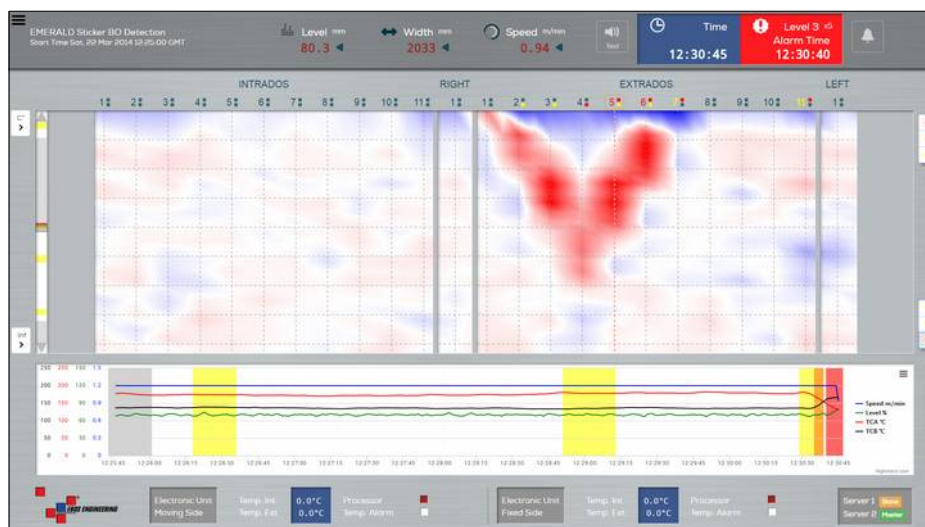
EMERALD Sticker BO Detection
Start Time Sat, 22 Mar 2014 12:25:00 GMT

Level mm
80.3

Width mm
2033

Speed m/min
0.94

Test

Time
12:30:45

Level 3
Alarm Time
12:30:40

INTRADOS
RIGHT
EXTRADOS
LEFT

1 2 3 4 5 6 7 8 9 10 11 1 1 2 3 4 5 6 7 8 9 10 11 1

250 200 150 100 50 0
200 150 100 50 0
150 120 90 60 30 0
1.5 1.2 0.9 0.6 0.3 0

12:23:45 12:24:00 12:24:15 12:24:30 12:24:45 12:27:00 12:27:15 12:27:30 12:27:45 12:28:00 12:28:15 12:28:30 12:28:45 12:29:00 12:29:15 12:29:30 12:29:45 12:30:00 12:30:15 12:30:30 12:30:45

Speed m/min
Level %
TCA °C
TCB °C

ERGO ENGINEERING

Electronic Unit
Moving Side
Temp. Int.
Temp. Ext.
0.0°C
0.0°C
Processor
Temp. Alarm

Electronic Unit
Fixed Side
Temp. Int.
Temp. Ext.
0.0°C
0.0°C
Processor
Temp. Alarm

Server 1 Slave
Server 2 Master